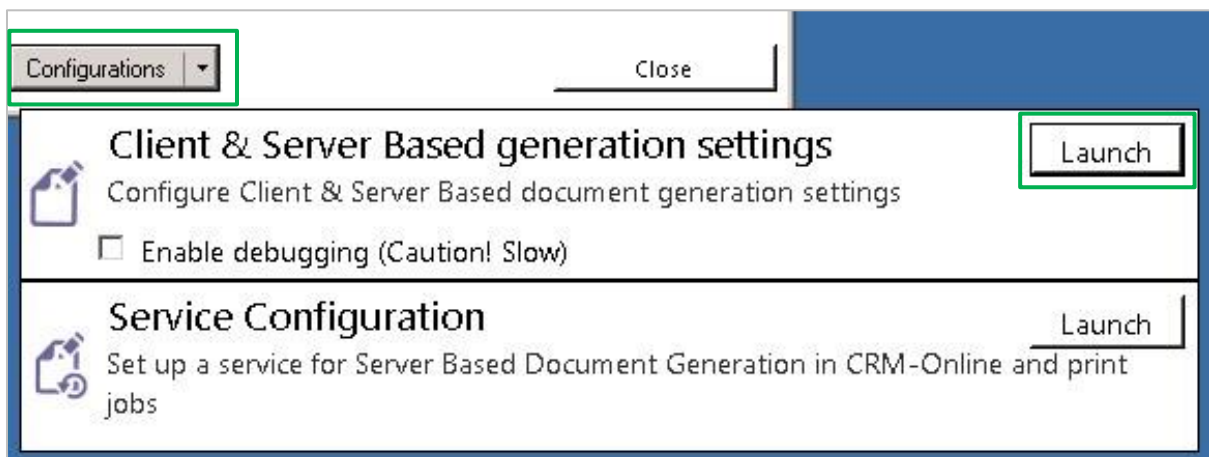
Configurations

Close

Client & Server Based generation settings

Configure Client & Server Based document generation settings

Launch

Enable debugging (Caution! Slow)

Service Configuration

Set up a service for Server Based Document Generation in CRM-Online and print jobs

Launch